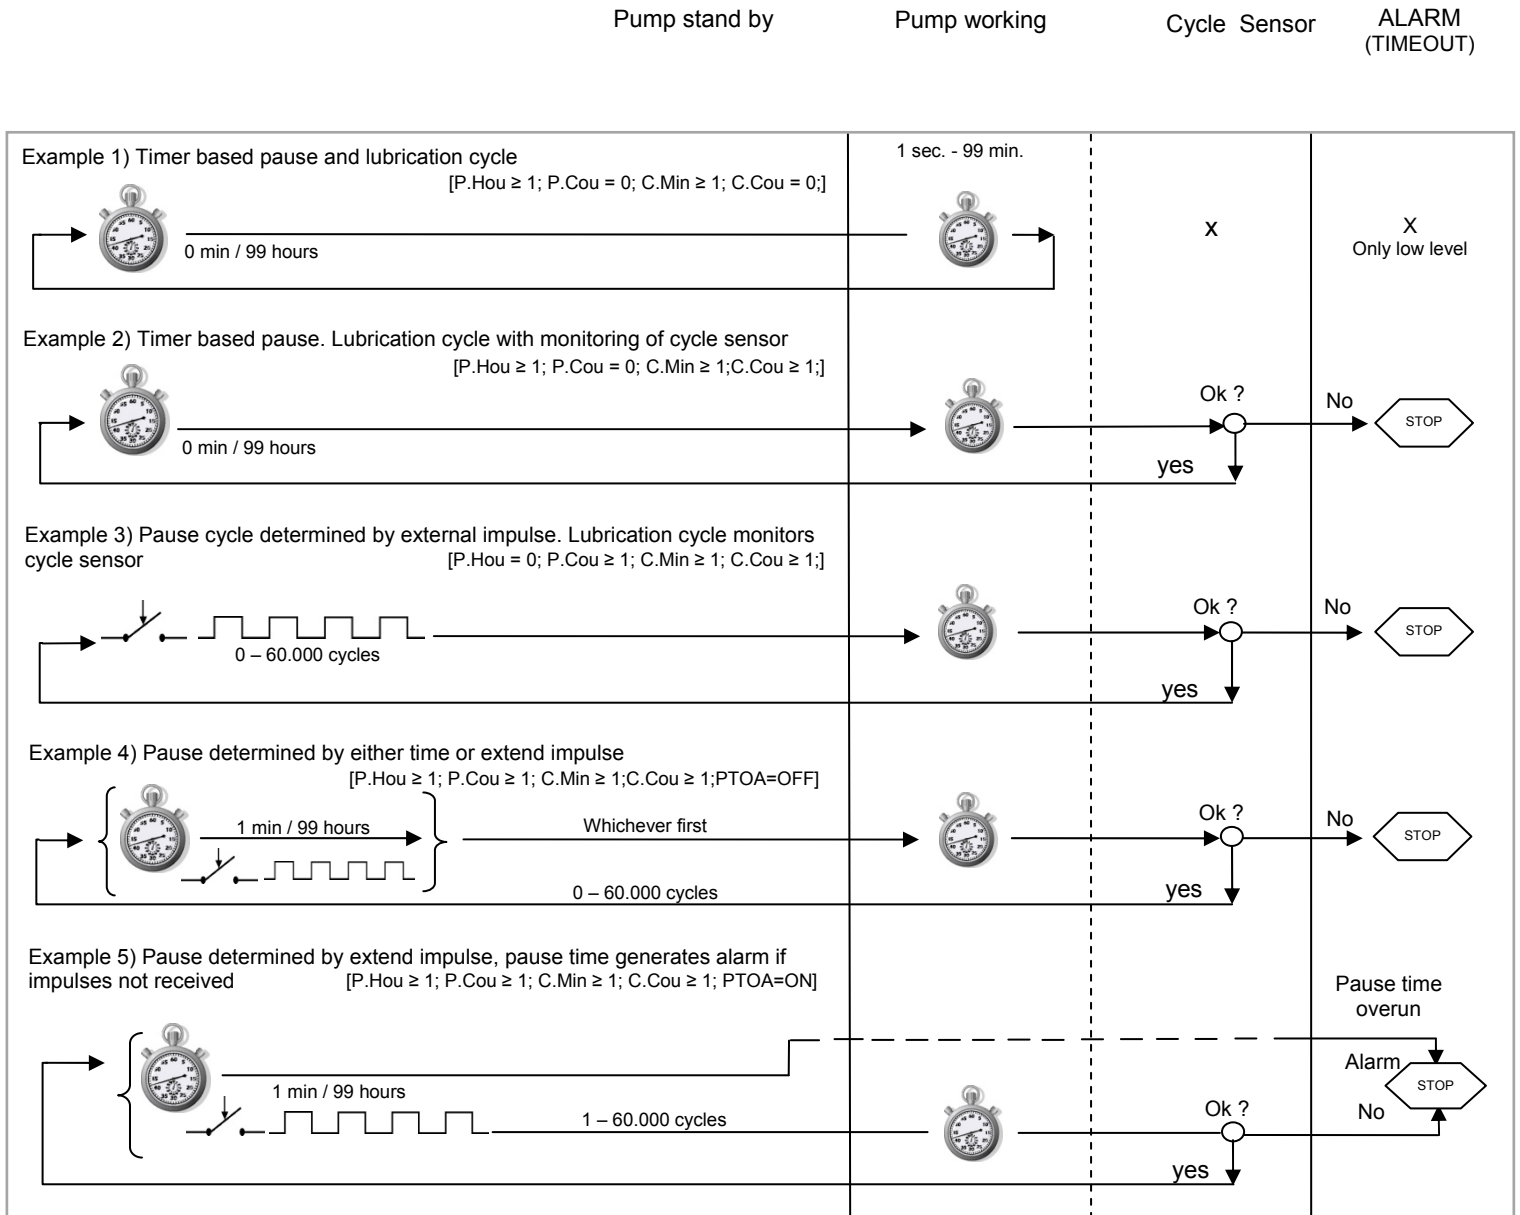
Pump stand by

Pump working

Cycle Sensor

ALARM
(TIMEOUT)

Example 1) Timer based pause and lubrication cycle

1 sec. - 99 min.

[P.Hou ≥ 1; P.Cou = 0; C.Min ≥ 1; C.Cou = 0;]

0 min / 99 hours

x

X
Only low level

Example 2) Timer based pause. Lubrication cycle with monitoring of cycle sensor
[P.Hou ≥ 1; P.Cou = 0; C.Min ≥ 1;C.Cou ≥ 1;]

Ok ?

No

STOP

0 min / 99 hours

yes

Example 3) Pause cycle determined by external impulse. Lubrication cycle monitors cycle sensor
[P.Hou = 0; P.Cou ≥ 1; C.Min ≥ 1; C.Cou ≥ 1;]

Ok ?

No

STOP

0 – 60.000 cycles

yes

Example 4) Pause determined by either time or extend impulse
[P.Hou ≥ 1; P.Cou ≥ 1; C.Min ≥ 1;C.Cou ≥ 1;PTOA=OFF]

1 min / 99 hours

Whichever first

Ok ?

No

STOP

0 – 60.000 cycles

yes

Example 5) Pause determined by extend impulse, pause time generates alarm if impulses not received
[P.Hou ≥ 1; P.Cou ≥ 1; C.Min ≥ 1; C.Cou ≥ 1; PTOA=ON]

Pause time overun

Alarm

STOP

1 min / 99 hours

Ok ?

No

1 – 60.000 cycles

yes